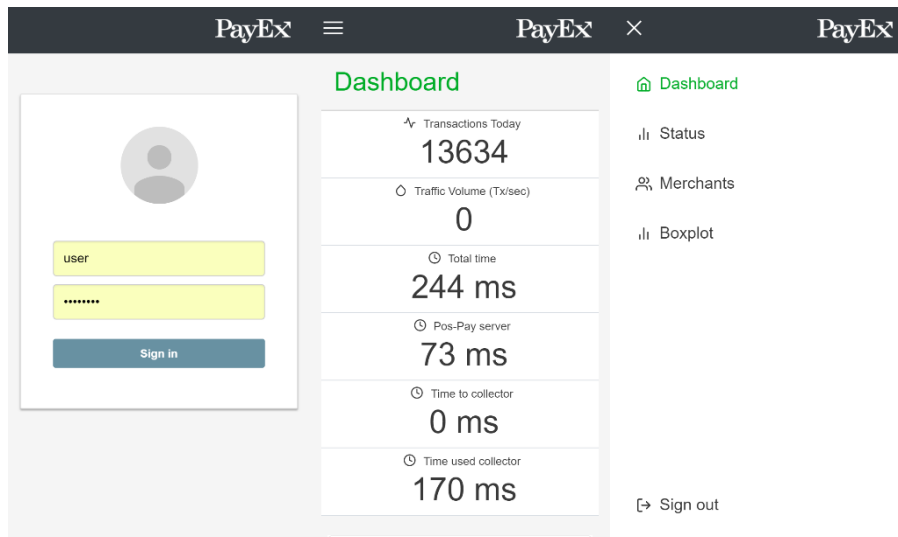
PayEx

user

••••••••

Sign in

PayEx

Dashboard

Transactions Today
13634

Traffic Volume (Tx/sec)
0

Total time
244 ms

Pos-Pay server
73 ms

Time to collector
0 ms

Time used collector
170 ms

PayEx

Dashboard

Status

Merchants

Boxplot

Sign out